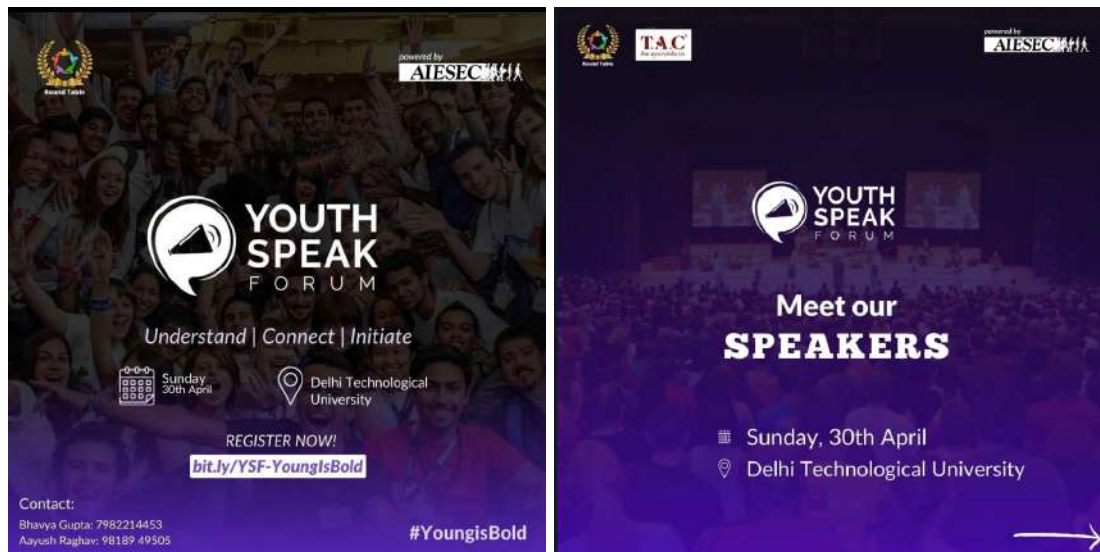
Round Table

powered by AIESEC

YOUTH SPEAK FORUM

Understand | Connect | Initiate

Sunday 30th April

Delhi Technological University

REGISTER NOW!

bit.ly/YSF-YoungIsBold

Contact:
Bhavya Gupta: 7982214453
Aayush Raghav: 98189 49505

#YoungisBold

Round Table

T.A.C

powered by AIESEC

YOUTH SPEAK FORUM

Meet our SPEAKERS

Sunday, 30th April

Delhi Technological University